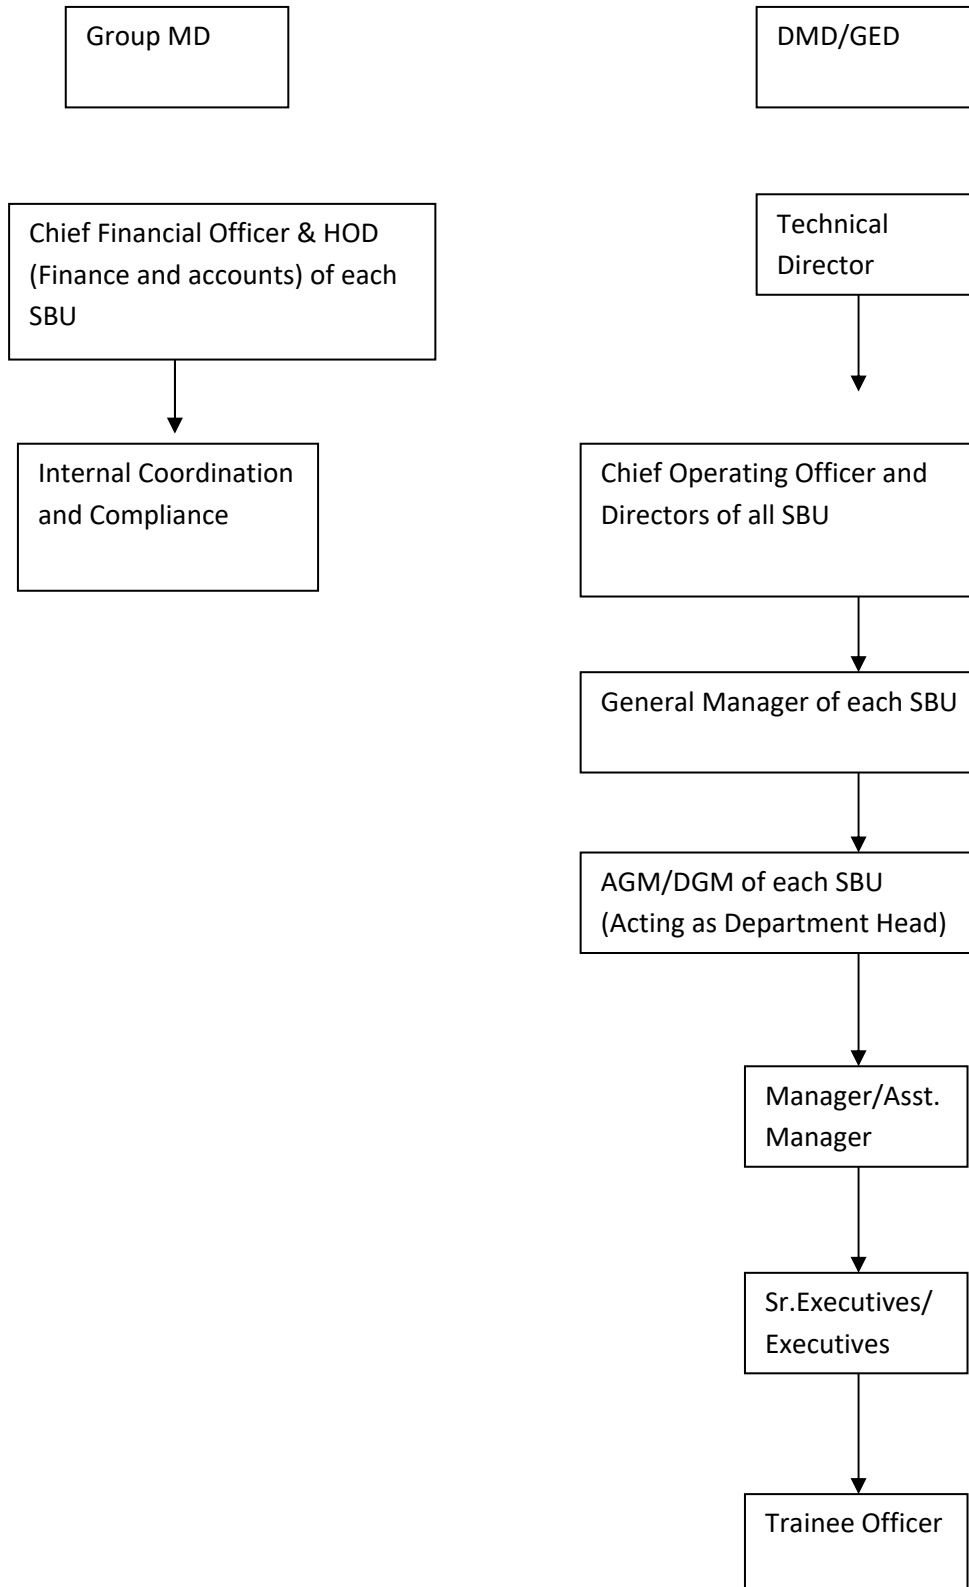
Group MD

DMD/GED

Chief Financial Officer & HOD (Finance and accounts) of each SBU

Technical Director

Internal Coordination and Compliance

Chief Operating Officer and Directors of all SBU

General Manager of each SBU

AGM/DGM of each SBU (Acting as Department Head)

Manager/Asst. Manager

Sr.Executives/ Executives

Trainee Officer